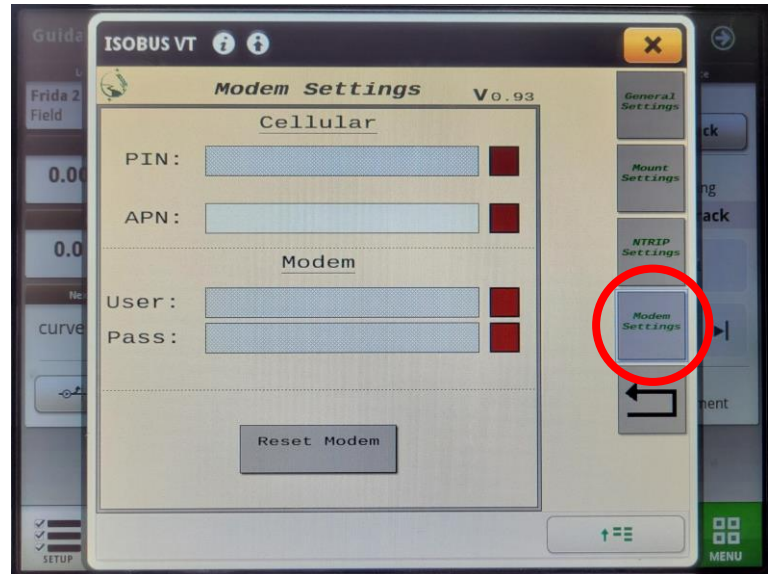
Guida

ISOBUS VT

Frida 2
Field

0.0

0.0

curve

Modem Settings

V0.93

Cellular

PIN:

APN:

Modem

User:

Pass:

Reset Modem

General Settings

Mount Settings

NTRIP Settings

Modem Settings

ck

ng

ack

ment

SETUP

MENU